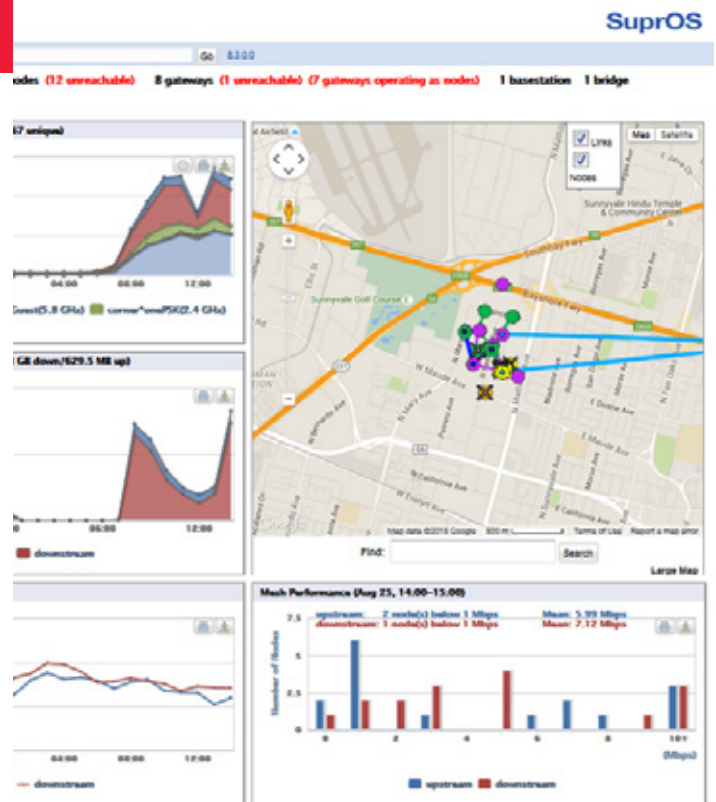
SuprOS

Go

odes (12 unreachable) 8 gateways (1 unreachable) (7 gateways operating as nodes) 1 basestation 1 bridge

67 uniques)

Guest(5.8 GHz) corner*cmsPSK(2.4 GHz)

12:00

GB down/629.5 MB up)

00 06:00 12:00

downstream

Links
Nodes

Map Satellite

Sunnyvale Golf Course

Sunnyvale Hindu Temple & Community Center

N Mathilda Ave

W Maude Ave

Map data ©2015 Google 500 m Terms of Use Report a map error

Find: Search

Large Map

04:00 08:00 12:00

downstream

Mesh Performance (Aug 25, 14:00–15:00)

upstream: 2 node(s) below 1 Mbps Mean: 5.99 Mbps
downstream: 1 node(s) below 1 Mbps Mean: 7.12 Mbps

Number of Nodes

7.5
5
2.5
0

0 2 4 6 8 10+

(Mbps)

upstream downstream